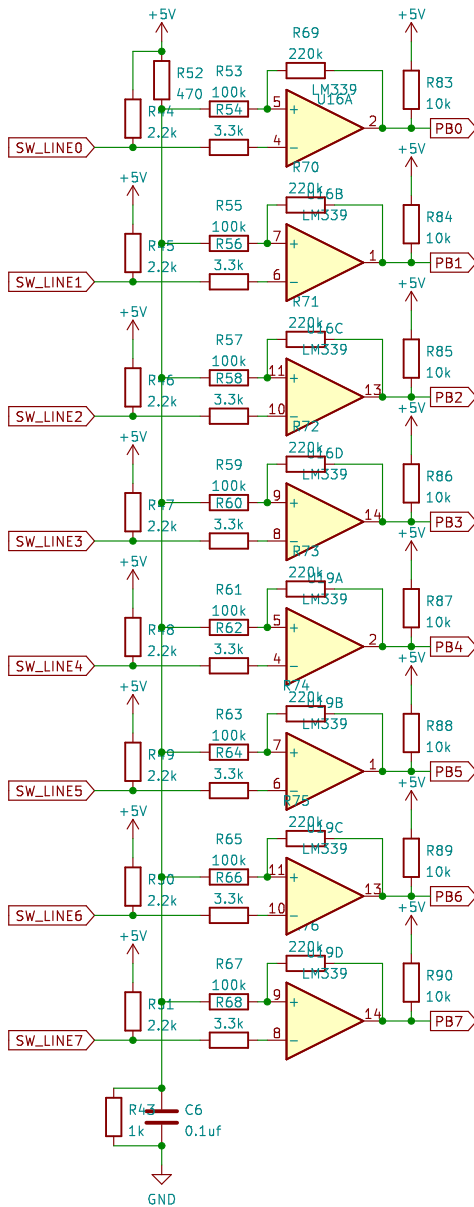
+5V
R69
220k
+5V
R52
470
R53
100k
LM339
U16A
R83
10k
R44
R54
5
+
2
PB0
SW_LINE0
2.2k
3.3k
4
−
R70
+5V
R55
220k
U16B
R84
+5V
100k
LM339
10k
R45
R56
7
+
1
PB1
SW_LINE1
2.2k
3.3k
6
−
R71
+5V
R57
220k
U16C
R85
+5V
100k
LM339
10k
R46
R58
11
+
13
PB2
SW_LINE2
2.2k
3.3k
10
−
R72
+5V
+5V
R59
220k
U16D
R86
100k
LM339
10k
R47
R60
9
+
14
PB3
SW_LINE3
2.2k
3.3k
8
−
R73
+5V
+5V
R61
220k
U19A
R87
100k
LM339
10k
R48
R62
5
+
2
PB4
SW_LINE4
2.2k
3.3k
4
−
R74
+5V
+5V
R63
220k
U19B
R88
100k
LM339
10k
R49
R64
7
+
1
PB5
SW_LINE5
2.2k
3.3k
6
−
R75
+5V
+5V
R65
220k
U19C
R89
100k
LM339
10k
R50
R66
11
+
13
PB6
SW_LINE6
2.2k
3.3k
10
−
R76
+5V
+5V
R67
220k
U19D
R90
100k
LM339
10k
R51
R68
9
+
14
PB7
SW_LINE7
2.2k
3.3k
8
−
R43
C6
1k
0.1uf
GND